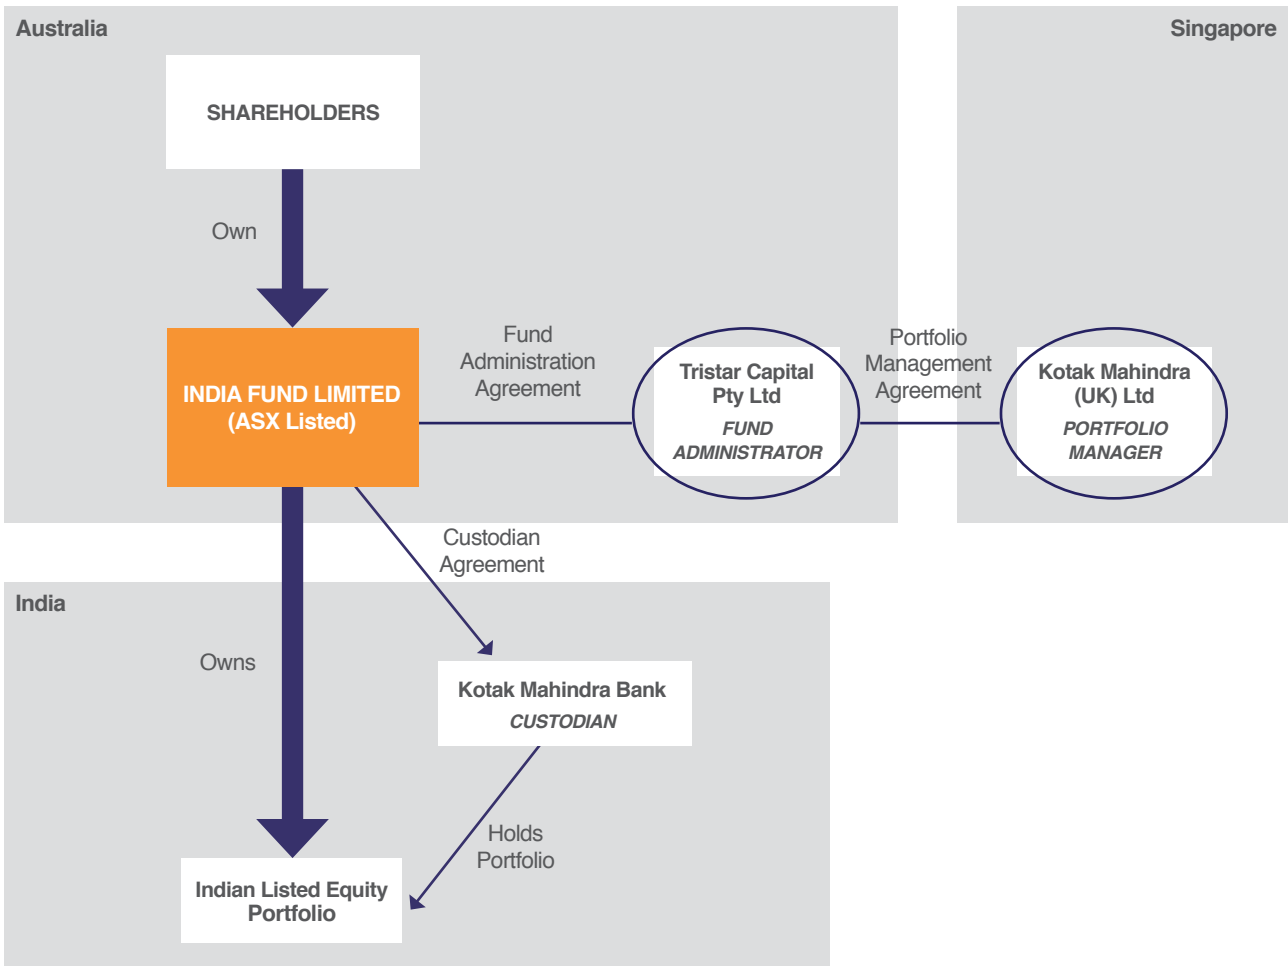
Australia

Singapore

SHAREHOLDERS

Own

INDIA FUND LIMITED
(ASX Listed)

Fund Administration Agreement

Tristar Capital Pty Ltd
FUND ADMINISTRATOR

Portfolio Management Agreement

Kotak Mahindra (UK) Ltd
PORTFOLIO MANAGER

Custodian Agreement

India

Owns

Kotak Mahindra Bank
CUSTODIAN

Holds Portfolio

Indian Listed Equity Portfolio